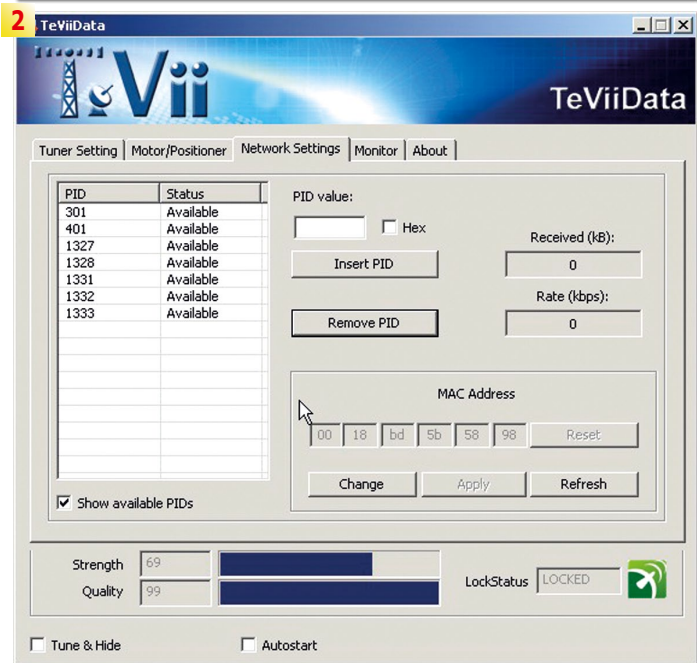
2

TeViiData

TeVii

TeViiData

Tuner Setting | Motor/Positioner | Network Settings | Monitor | About

| PID | Status |
|---|---|
| 301 | Available |
| 401 | Available |
| 1327 | Available |
| 1328 | Available |
| 1331 | Available |
| 1332 | Available |
| 1333 | Available |

PID value:

Hex

Insert PID

Remove PID

Received (kB):

0

Rate (kbps):

0

MAC Address

00 18 bd 5b 58 98

Reset

Change

Apply

Refresh

Show available PIDs

Strength 69

Quality 99

LockStatus LOCKED

Tune & Hide

Autostart